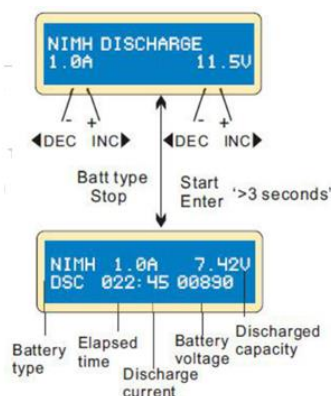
NIMH DISCHARGE
1.0A 11.5V

-
+
◀DEC INC▶

-
+
◀DEC INC▶

Batt type
Stop

Start
Enter
'>3 seconds'

NIMH 1.0A 7.42V
DSC 022:45 00890

Battery type
Elapsed time
Discharge current
Battery voltage
Discharged capacity